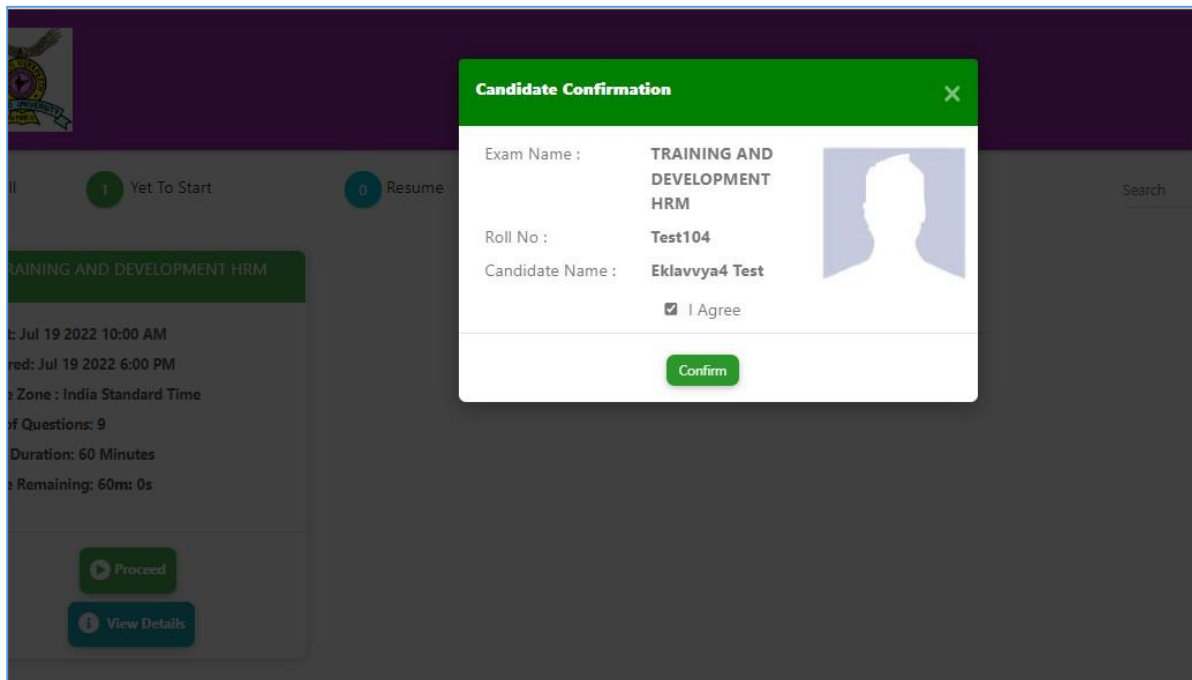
UNIVERSITY

ll

1 Yet To Start

0 Resume

Search

RAINING AND DEVELOPMENT HRM

t: Jul 19 2022 10:00 AM
red: Jul 19 2022 6:00 PM
e Zone : India Standard Time
of Questions: 9
Duration: 60 Minutes
e Remaining: 60m: 0s

Proceed

View Details

Candidate Confirmation

×

Exam Name : TRAINING AND DEVELOPMENT HRM

Roll No : Test104

Candidate Name : Eklavvya4 Test

I Agree

Confirm